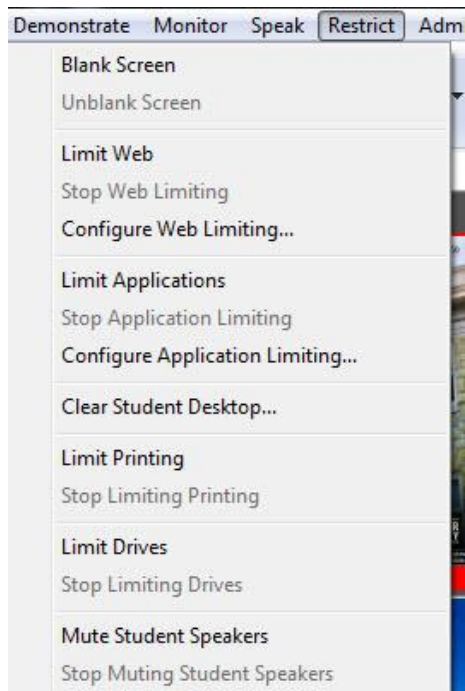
Demonstrate Monitor Speak Restrict Adm

Blank Screen
Unblank Screen

Limit Web
Stop Web Limiting
Configure Web Limiting...

Limit Applications
Stop Application Limiting
Configure Application Limiting...

Clear Student Desktop...

Limit Printing
Stop Limiting Printing

Limit Drives
Stop Limiting Drives

Mute Student Speakers
Stop Muting Student Speakers